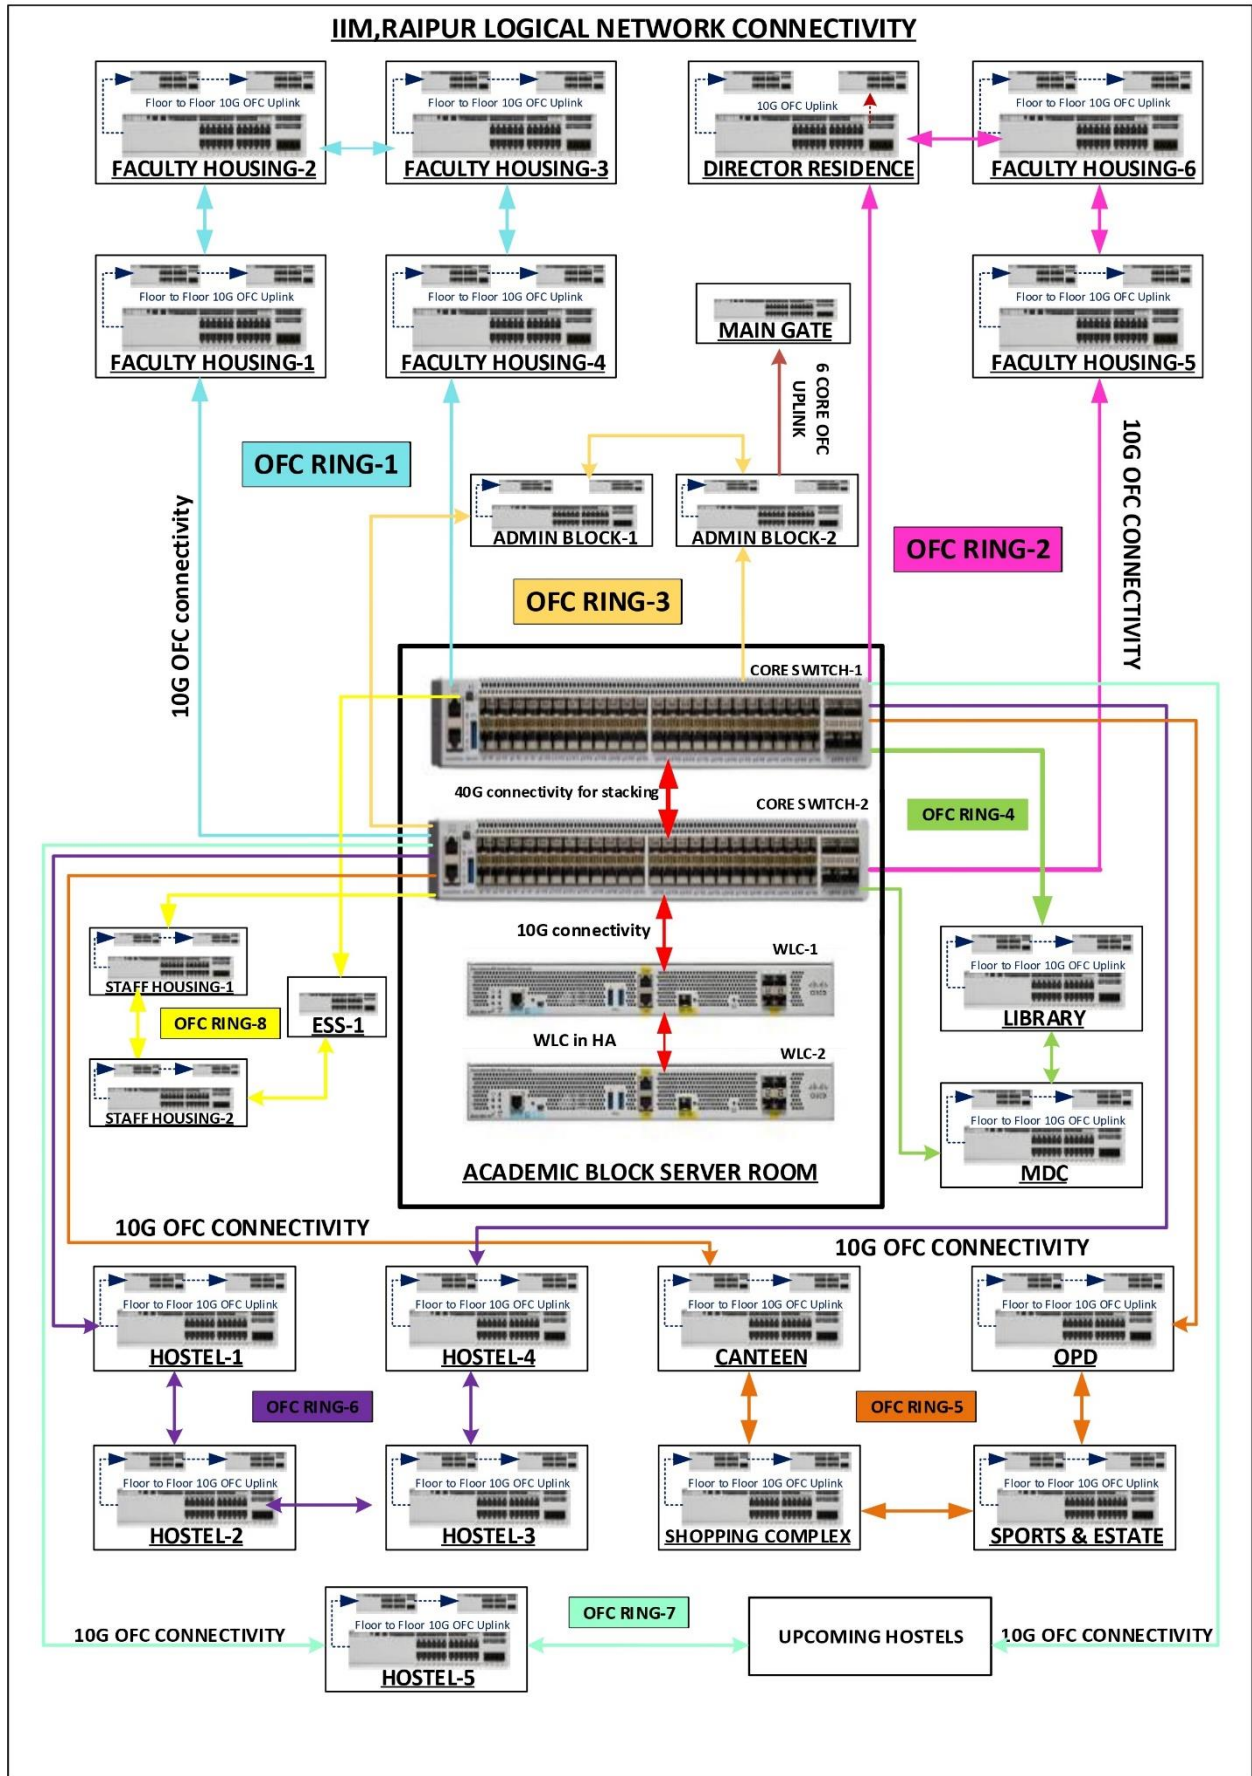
IIM,RAIPUR LOGICAL NETWORK CONNECTIVITY

Floor to Floor 10G OFC Uplink
FACULTY HOUSING-2

Floor to Floor 10G OFC Uplink
FACULTY HOUSING-3

10G OFC Uplink
DIRECTOR RESIDENCE

Floor to Floor 10G OFC Uplink
FACULTY HOUSING-6

Floor to Floor 10G OFC Uplink
FACULTY HOUSING-1

Floor to Floor 10G OFC Uplink
FACULTY HOUSING-4

MAIN GATE

6 CORE OFC UPLINK

Floor to Floor 10G OFC Uplink
FACULTY HOUSING-5

OFC RING-1

10G OFC connectivity

ADMIN BLOCK-1

ADMIN BLOCK-2

OFC RING-2

10G OFC CONNECTIVITY

OFC RING-3

CORE SWITCH-1

40G connectivity for stacking

CORE SWITCH-2

OFC RING-4

10G connectivity

WLC-1

STAFF HOUSING-1

OFC RING-8

ESS-1

WLC in HA

WLC-2

STAFF HOUSING-2

Floor to Floor 10G OFC Uplink
LIBRARY

Floor to Floor 10G OFC Uplink
MDC

ACADEMIC BLOCK SERVER ROOM

10G OFC CONNECTIVITY

10G OFC CONNECTIVITY

Floor to Floor 10G OFC Uplink
HOSTEL-1

Floor to Floor 10G OFC Uplink
HOSTEL-4

Floor to Floor 10G OFC Uplink
CANTEEN

Floor to Floor 10G OFC Uplink
OPD

OFC RING-6

OFC RING-5

Floor to Floor 10G OFC Uplink
HOSTEL-2

Floor to Floor 10G OFC Uplink
HOSTEL-3

Floor to Floor 10G OFC Uplink
SHOPPING COMPLEX

Floor to Floor 10G OFC Uplink
SPORTS & ESTATE

OFC RING-7

10G OFC CONNECTIVITY

Floor to Floor 10G OFC Uplink
HOSTEL-5

UPCOMING HOSTELS

10G OFC CONNECTIVITY